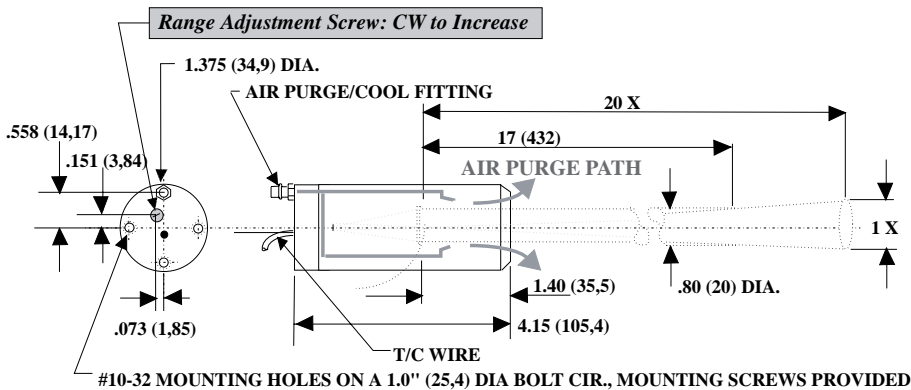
Range Adjustment Screw: CW to Increase

1.375 (34,9) DIA.

AIR PURGE/COOL FITTING

20 X

.558 (14,17)

.151 (3,84)

17 (432)

AIR PURGE PATH

1 X

1.40 (35,5)

.80 (20) DIA.

.073 (1,85)

4.15 (105,4)

T/C WIRE

#10-32 MOUNTING HOLES ON A 1.0" (25,4) DIA BOLT CIR., MOUNTING SCREWS PROVIDED